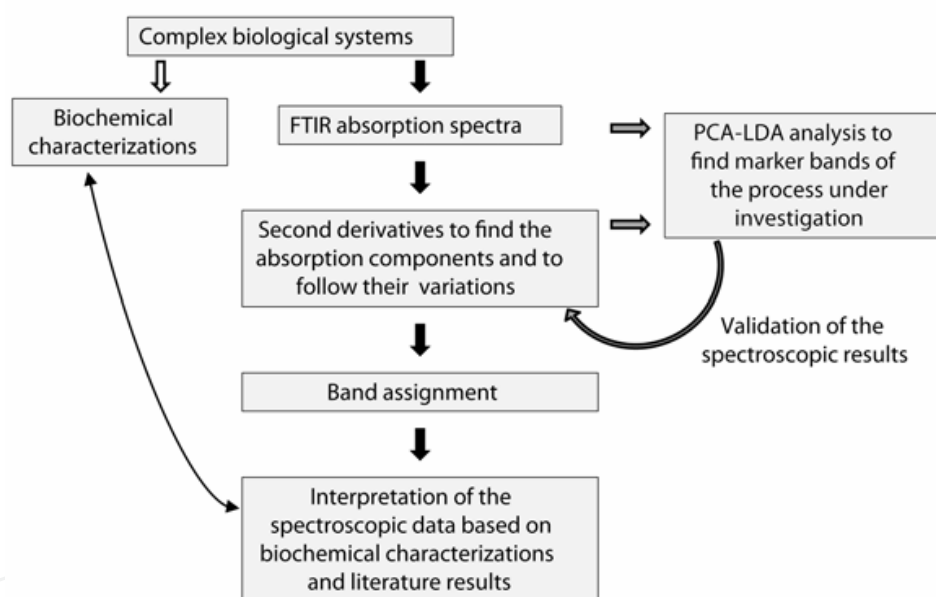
Complex biological systems

Biochemical characterizations

FTIR absorption spectra

PCA-LDA analysis to find marker bands of the process under investigation

Second derivatives to find the absorption components and to follow their variations

Validation of the spectroscopic results

Band assignment

Interpretation of the spectroscopic data based on biochemical characterizations and literature results